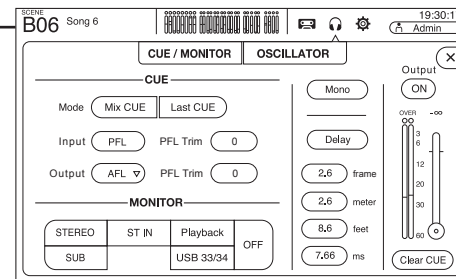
SCENE
B06 Song 6

19:30:1
Admin

CUE / MONITOR
OSCILLATOR

CUE

Mode
Mix CUE
Last CUE

Input
PFL
PFL Trim
0

Output
AFL
PFL Trim
0

MONITOR

| STEREO | ST IN | Playback | OFF |
|---|---|---|---|
| SUB | | USB 33/34 | |

Mono

Delay

2.6 frame
2.6 meter
8.6 feet
7.66 ms

Output
ON
OVER
-∞
3
6
12
20
30
60

Clear CUE